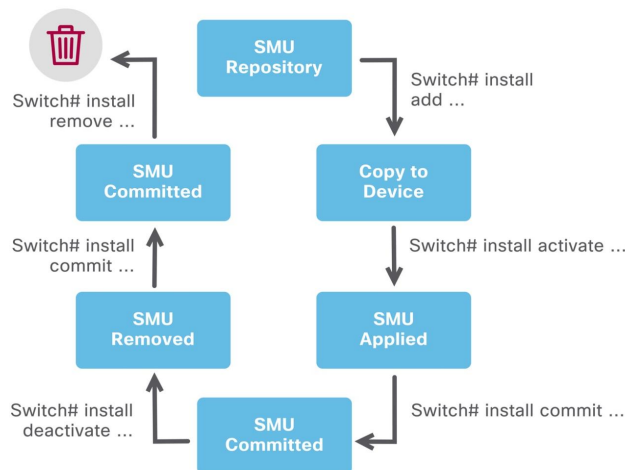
SMU Repository

Switch# install add ...

Copy to Device

Switch# install activate ...

SMU Applied

Switch# install commit ...

SMU Committed

Switch# install deactivate ...

SMU Removed

Switch# install commit ...

SMU Committed

Switch# install remove ...